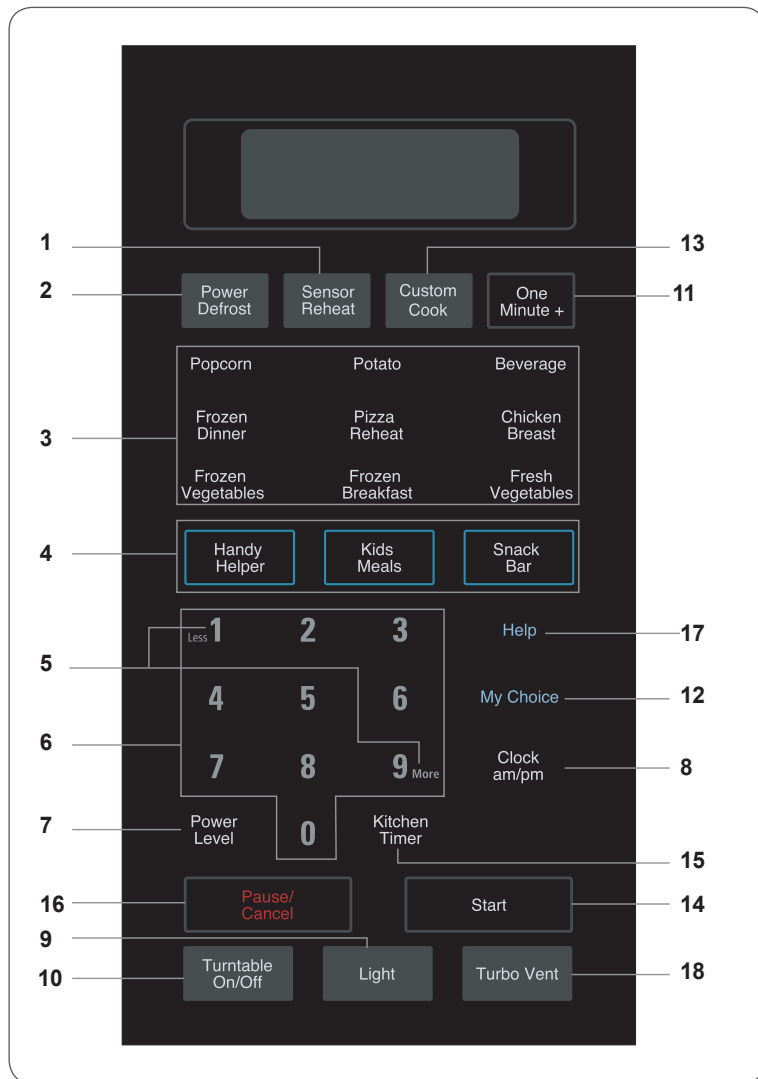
1
13
2
Power Defrost
Sensor Reheat
Custom Cook
One Minute +
11

Popcorn
Potato
Beverage
3
Frozen Dinner
Pizza Reheat
Chicken Breast
Frozen Vegetables
Frozen Breakfast
Fresh Vegetables

4
Handy Helper
Kids Meals
Snack Bar

Less 1
2
3
Help
17
5
4
5
6
My Choice
12
6
7
8
9 More
Clock am/pm
8
7
Power Level
0
Kitchen Timer
15

16
Pause/ Cancel
Start
14
9
10
Turntable On/Off
Light
Turbo Vent
18